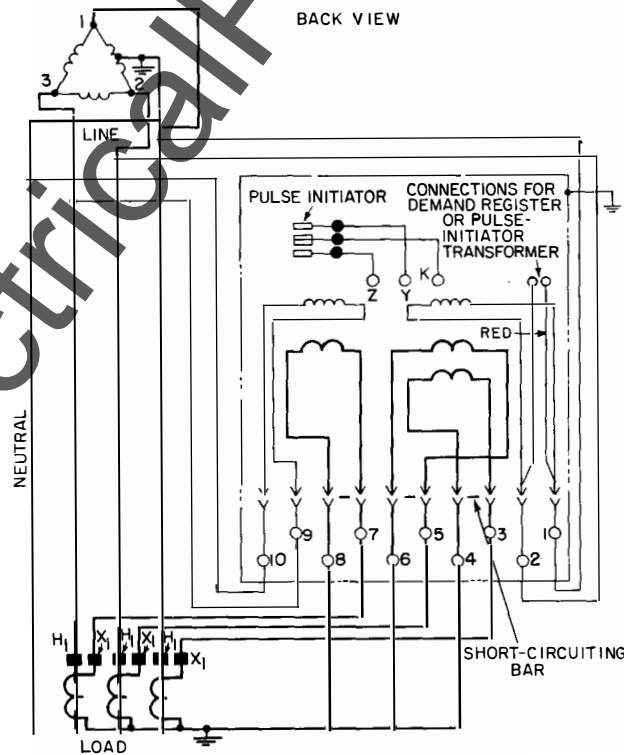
BACK VIEW

1
3
2
LINE

PULSE INITIATOR

CONNECTIONS FOR DEMAND REGISTER OR PULSE-INITIATOR TRANSFORMER

Z Y K

RED

NEUTRAL

9 7 5 3 1
10 8 6 4 2

SHORT-CIRCUITING BAR

$H_1$ $X_1$ $H_1$ $X_1$ $H_1$ $X_1$

LOAD